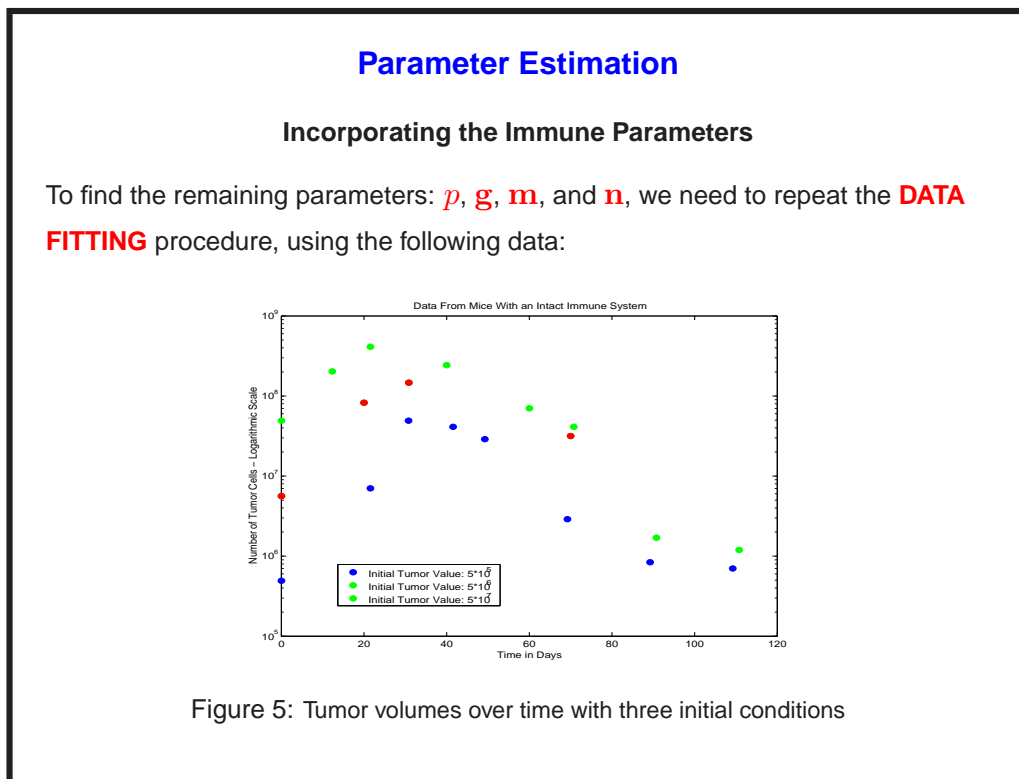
Parameter Estimation

Incorporating the Immune Parameters

To find the remaining parameters: $p$, $\mathbf{g}$, $\mathbf{m}$, and $\mathbf{n}$, we need to repeat the DATA FITTING procedure, using the following data:

Data From Mice With an Intact Immune System

Number of Tumor Cells – Logarithmic Scale

$10^9$
$10^8$
$10^7$
$10^6$
$10^5$

0 20 40 60 80 100 120

Time in Days

Initial Tumor Value: $5*10^5$
Initial Tumor Value: $5*10^6$
Initial Tumor Value: $5*10^7$

Figure 5: Tumor volumes over time with three initial conditions